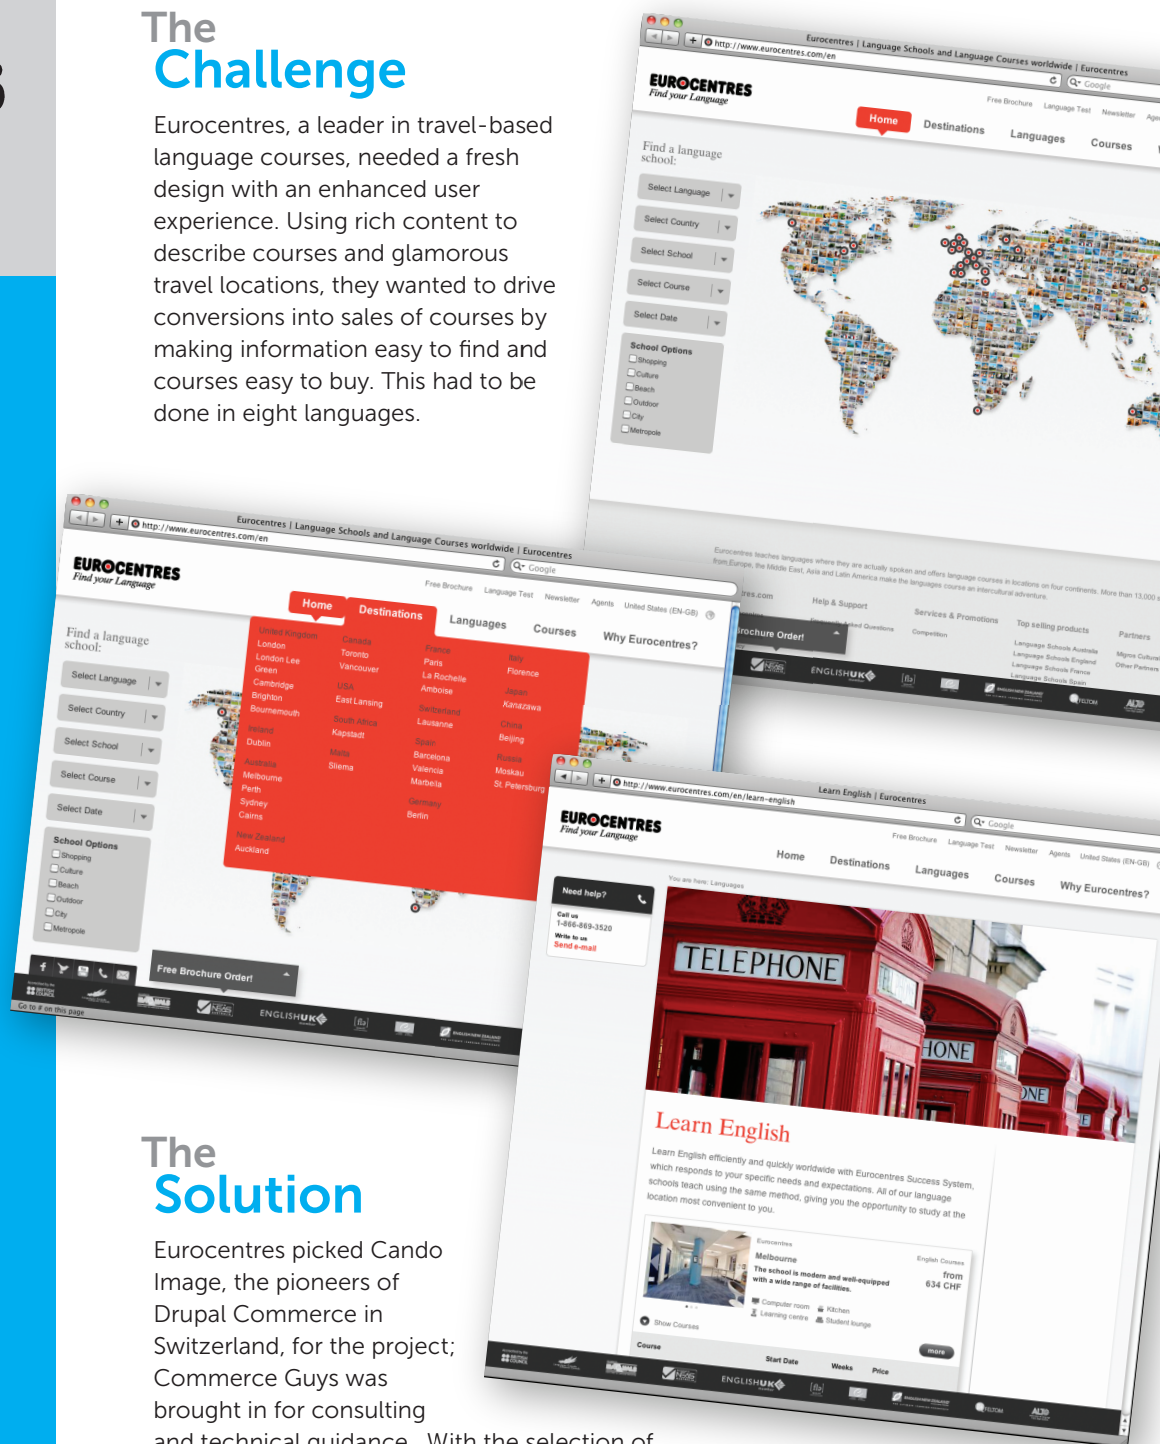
The
Challenge

Eurocentres, a leader in travel-based language courses, needed a fresh design with an enhanced user experience. Using rich content to describe courses and glamorous travel locations, they wanted to drive conversions into sales of courses by making information easy to find and courses easy to buy. This had to be done in eight languages.

Eurocentres | Language Schools and Language Courses worldwide | Eurocentres
http://www.eurocentres.com/en
EUROCENTRES
Find your Language
Free Brochure Language Test Newsletter
Home Destinations Languages Courses
Find a language school:
Select Language
Select Country
Select School
Select Course
Select Date
School Options
Shopping
Culture
Beach
Outdoor
City
Metropole
Help & Support
Services & Promotions
Top selling products
Partners

Eurocentres | Language Schools and Language Courses worldwide | Eurocentres
http://www.eurocentres.com/en
EUROCENTRES
Find your Language
Free Brochure Language Test Newsletter Agents United States (EN-GB)
Home Destinations Languages Courses Why Eurocentres?
Find a language school:
Select Language
Select Country
Select School
Select Course
Select Date
School Options
Shopping
Culture
Beach
Outdoor
City
Metropole
United Kingdom
London
London Lee Green
Cambridge
Brighton
Bournemouth
Ireland
Dublin
Australia
Melbourne
Perth
Sydney
Cairns
New Zealand
Auckland
Canada
Toronto
Vancouver
USA
East Lansing
South Africa
Kapstadt
Malta
Sliema
France
Paris
La Rochelle
Amboise
Switzerland
Lausanne
Spain
Barcelona
Valencia
Marbella
Germany
Berlin
Italy
Florence
Japan
Kanazawa
China
Beijing
Russia
Moskau
St. Petersburg
Free Brochure Order!
ENGLISHUK

Learn English | Eurocentres
http://www.eurocentres.com/en/learn-english
EUROCENTRES
Find your Language
Free Brochure Language Test Newsletter Agents United States (EN-GB)
Home Destinations Languages Courses Why Eurocentres?
Need help?
Call us 1-866-869-3520
Write to us
Send e-mail
You are here: Languages
TELEPHONE
Learn English
Learn English efficiently and quickly worldwide with Eurocentres Success System, which responds to your specific needs and expectations. All of our language schools teach using the same method, giving you the opportunity to study at the location most convenient to you.
Eurocentres
Melbourne
The school is modern and well-equipped with a wide range of facilities.
Computer room Kitchen
Learning centre Student lounge
English Courses from 634 CHF
Show Courses
more
Course Start Date Weeks Price
ENGLISHUK

The
Solution

Eurocentres picked Cando Image, the pioneers of Drupal Commerce in Switzerland, for the project; Commerce Guys was brought in for consulting and technical guidance. With the selection of